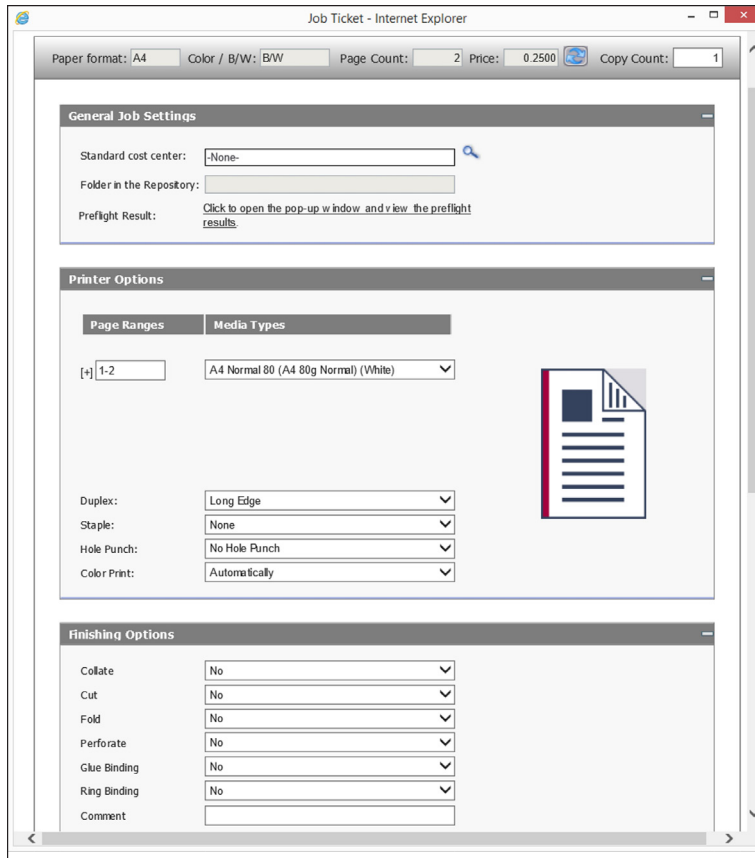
Job Ticket - Internet Explorer

Paper format: A4 Color / B/W: B/W Page Count: 2 Price: 0.2500 Copy Count: 1

General Job Settings

Standard cost center: -None-

Folder in the Repository:

Preflight Result: Click to open the pop-up w indow and view the preflight results.

Printer Options

| Page Ranges | Media Types |
|---|---|
| [+] 1-2 | A4 Normal 80 (A4 80g Normal) (White) |

Duplex: Long Edge

Staple: None

Hole Punch: No Hole Punch

Color Print: Automatically

Finishing Options

Collate No

Cut No

Fold No

Perforate No

Glue Binding No

Ring Binding No

Comment